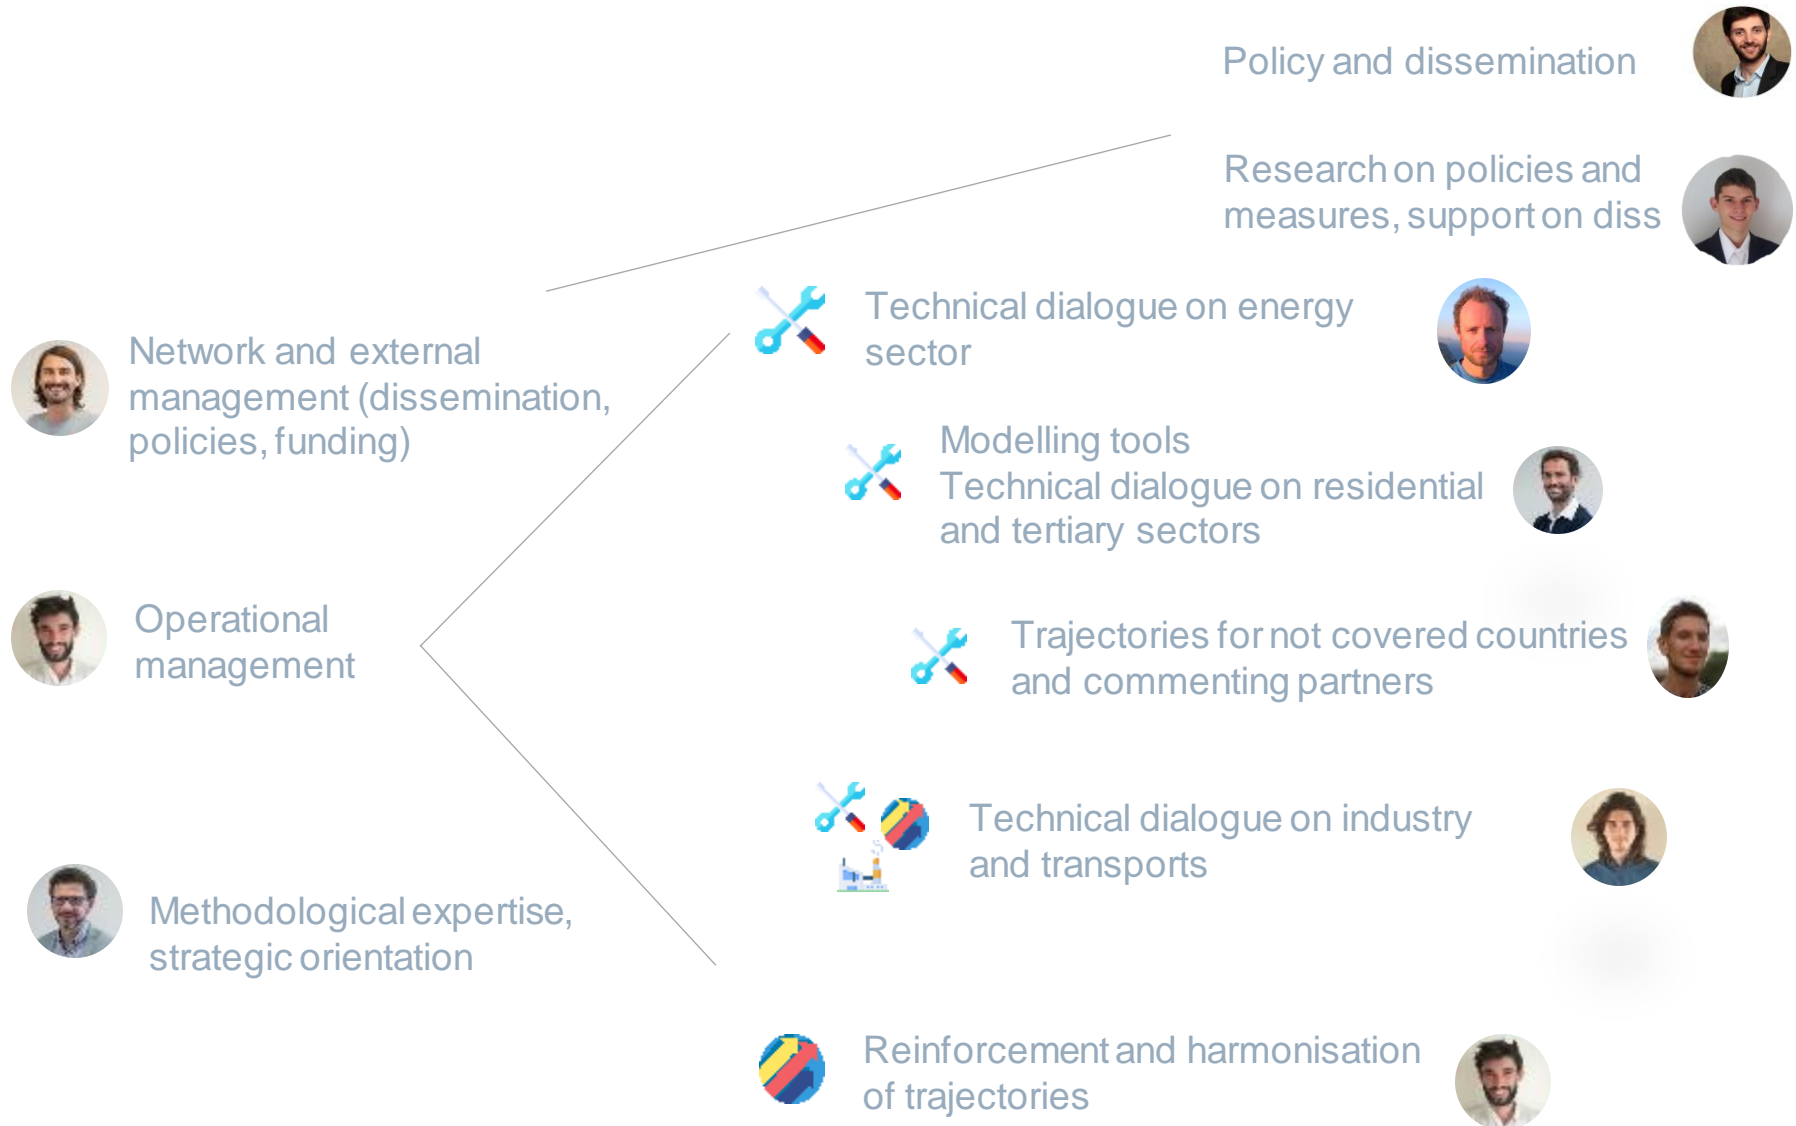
Policy and dissemination

Research on policies and measures, support on diss

Technical dialogue on energy sector

Network and external management (dissemination, policies, funding)

Modelling tools
Technical dialogue on residential and tertiary sectors

Operational management

Trajectories for not covered countries and commenting partners

Technical dialogue on industry and transports

Methodological expertise, strategic orientation

Reinforcement and harmonisation of trajectories